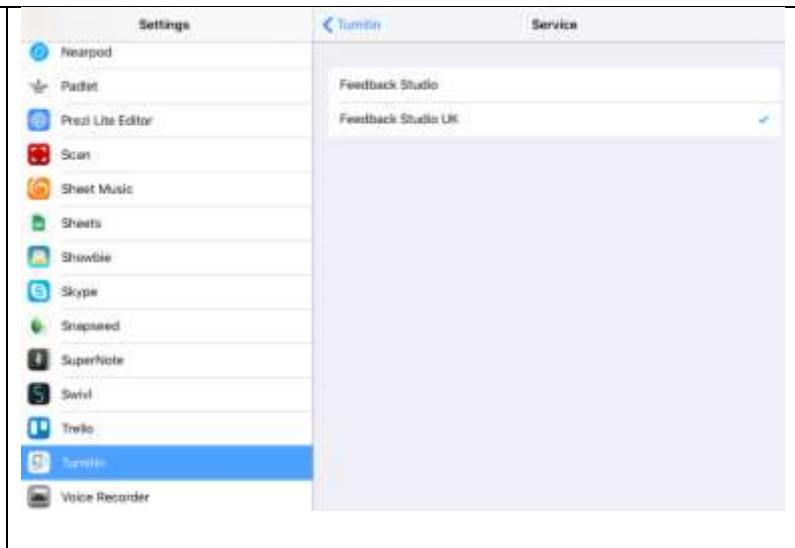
Settings

Nearpod

Padlet

Prezi Lite Editor

Scan

Sheet Music

Sheets

Showbie

Skype

Snapseed

SuperNote

Swivl

Trello

Turnitin

Voice Recorder

< Turnitin

Service

Feedback Studio

Feedback Studio UK